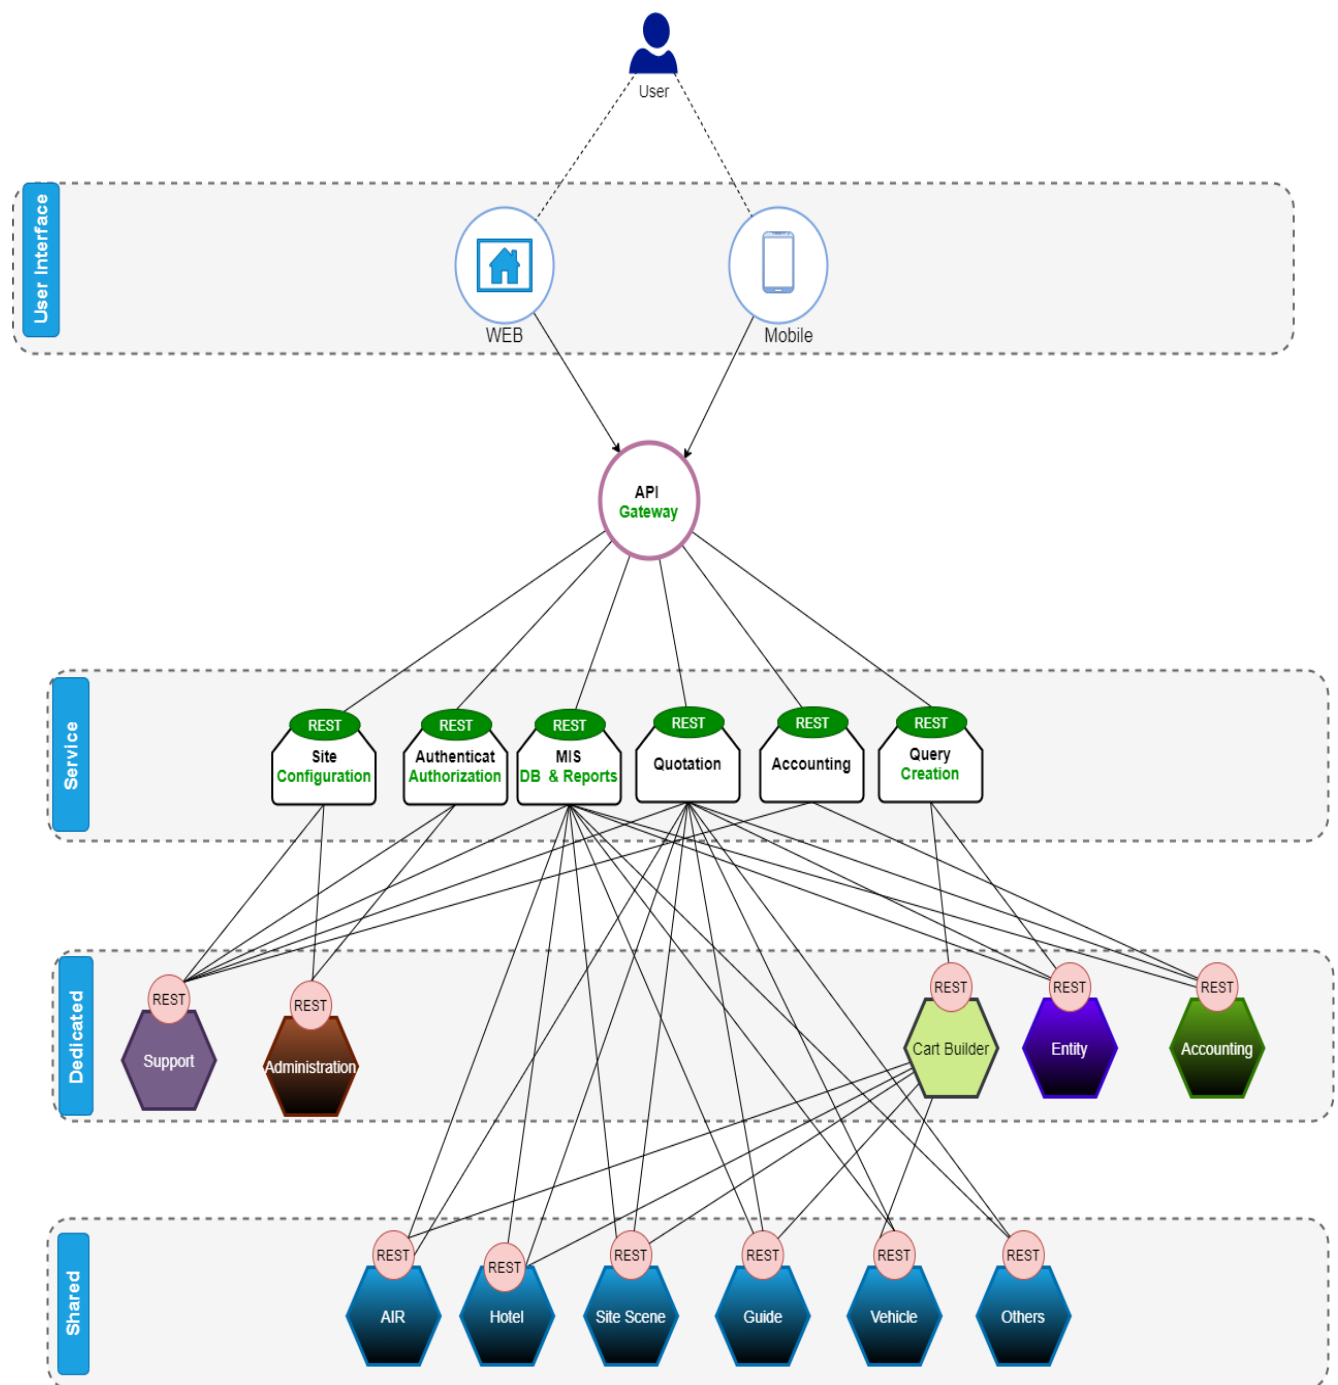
User

User Interface

WEB

Mobile

API
Gateway

Service

REST
Site
Configuration

REST
Authenticat
Authorization

REST
MIS
DB & Reports

REST
Quotation

REST
Accounting

REST
Query
Creation

Dedicated

REST
Support

REST
Administration

REST
Cart Builder

REST
Entity

REST
Accounting

Shared

REST
AIR

REST
Hotel

REST
Site Scene

REST
Guide

REST
Vehicle

REST
Others